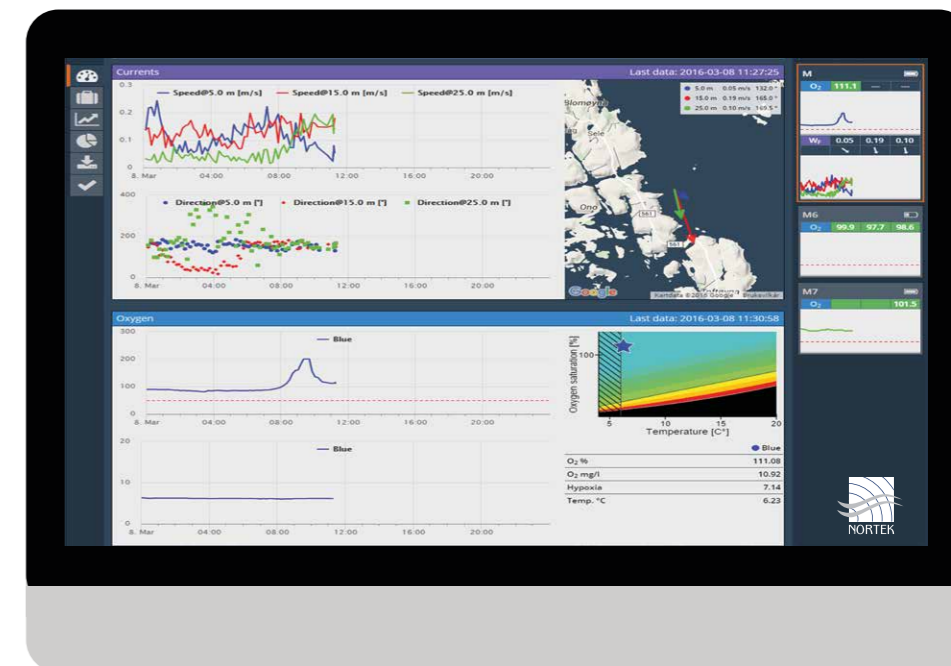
Currents
Last data: 2016-03-08 11:27:25

Speed@5.0 m [m/s]
Speed@15.0 m [m/s]
Speed@25.0 m [m/s]

0.3
0.2
0.1
0
8. Mar
04:00
08:00
12:00
16:00
20:00

400
200
0

Direction@5.0 m [°]
Direction@15.0 m [°]
Direction@25.0 m [°]

8. Mar
04:00
08:00
12:00
16:00
20:00

5.0 m 0.05 m/s 132.0°
15.0 m 0.19 m/s 165.0°
25.0 m 0.10 m/s 165.5°

Sele
Ono
Google
Kartdata ©2016 Google

Oxygen
Last data: 2016-03-08 11:30:58

Blue
300
200
100
0
8. Mar
04:00
08:00
12:00
16:00
20:00

Blue
20
10
0
8. Mar
04:00
08:00
12:00
16:00
20:00

Oxygen saturation [%]
100
5
10
15
20
Temperature [C°]

Blue
| | |
|---|---|
| $O_2$ % | 111.08 |
| $O_2$ mg/l | 10.92 |
| Hypoxia | 7.14 |
| Temp. °C | 6.23 |

M
$O_2$ 111.1 — —
W 0.05 0.19 0.10

M6
$O_2$ 99.9 97.7 98.6

M7
$O_2$ 101.5

NORTEK